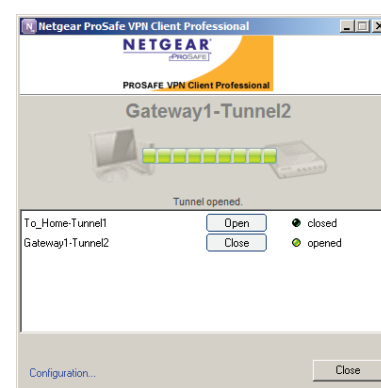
Netgear ProSafe VPN Client Professional

NETGEAR
PROSAFE

PROSAFE VPN Client Professional

Gateway1-Tunnel2

Tunnel opened.

| | | |
|---|---|---|
| To_Home-Tunnel1 | Open | closed |
| Gateway1-Tunnel2 | Close | opened |

Configuration...

Close